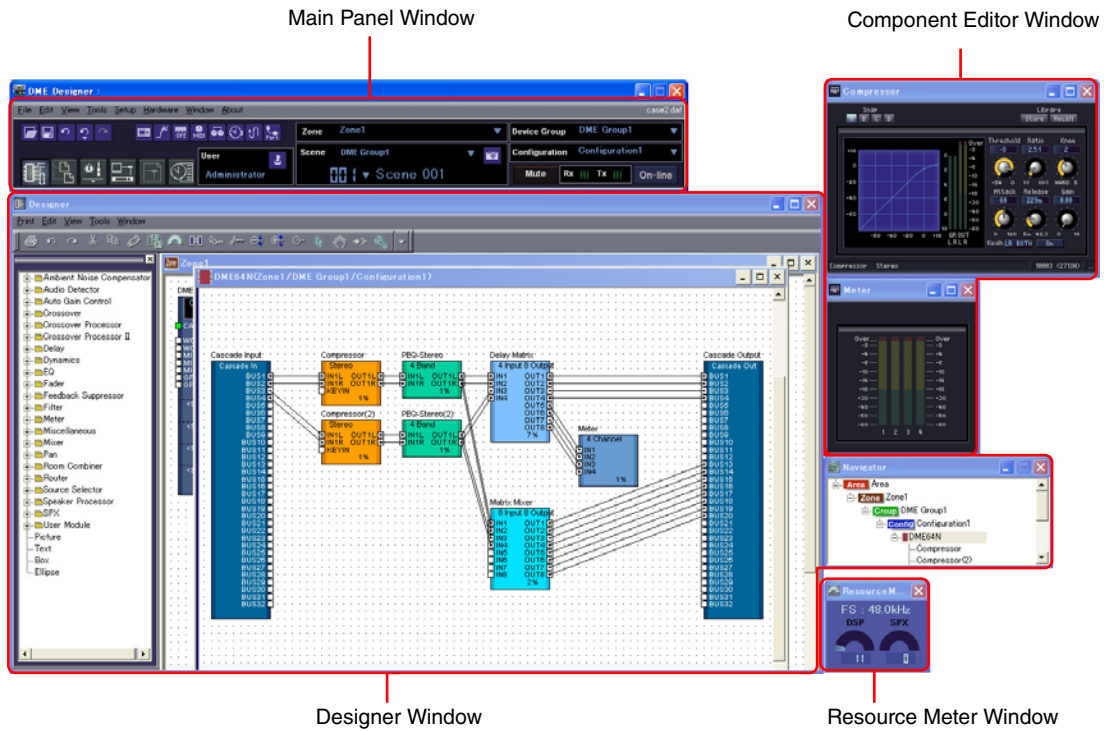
Main Panel Window

Component Editor Window

DME Designer

File Edit View Tools Setup Hardware Window About

case2.daf

User

Administrator

Zone Zone1

Scene DME Group1

01 Scene 001

Device Group DME Group1

Configuration Configuration1

Mute Rx Tx On-line

Compressor

Snap

Library

Store Recall

Threshold Ratio Knee

Attack Release Gain

Compressor Stereo

Meter

Over

Designer

Print Edit View Tools Window

Ambient Noise Compensator
Audio Detector
Auto Gain Control
Crossover
Crossover Processor
Crossover Processor II
Delay
Dynamics
EQ
Fader
Feedback Suppressor
Filter
Meter
Miscellaneous
Mixer
Pan
Room Combiner
Router
Source Selector
Speaker Processor
SPX
User Module
Picture
Text
Box
Ellipse

Zone1

DME64N(Zone1/DME Group1/Configuration1)

Cascade Input

Cascade In

BUS1
BUS2
BUS3
BUS4
BUS5
BUS6
BUS7
BUS8
BUS9
BUS10
BUS11
BUS12
BUS13
BUS14
BUS15
BUS16
BUS17
BUS18
BUS19
BUS20
BUS21
BUS22
BUS23
BUS24
BUS25
BUS26
BUS27
BUS28
BUS29
BUS30
BUS31
BUS32

Compressor

Stereo

IN1L OUT1L
IN1R OUT1R
KEYIN

1%

Compressor(2)

Stereo

IN1L OUT1L
IN1R OUT1R
KEYIN

1%

PEQ-Stereo

4 Band

IN1L OUT1L
IN1R OUT1R

1%

PEQ-Stereo(2)

4 Band

IN1L OUT1L
IN1R OUT1R

1%

Delay Matrix

4 Input 8 Output

IN1 OUT1
IN2 OUT2
IN3 OUT3
IN4 OUT4
OUT5
OUT6
OUT7
OUT8

7%

Meter

4 Channel

IN1
IN2
IN3
IN4

1%

Matrix Mixer

8 Input 8 Output

IN1 OUT1
IN2 OUT2
IN3 OUT3
IN4 OUT4
IN5 OUT5
IN6 OUT6
IN7 OUT7
IN8 OUT8

2%

Cascade Output

Cascade Out

BUS1
BUS2
BUS3
BUS4
BUS5
BUS6
BUS7
BUS8
BUS9
BUS10
BUS11
BUS12
BUS13
BUS14
BUS15
BUS16
BUS17
BUS18
BUS19
BUS20
BUS21
BUS22
BUS23
BUS24
BUS25
BUS26
BUS27
BUS28
BUS29
BUS30
BUS31
BUS32

Navigator

Area Area
Zone Zone1
Group DME Group1
Config Configuration1
DME64N
Compressor
Compressor(2)

ResourceM...

FS : 48.0kHz

DSP SPX

Designer Window

Resource Meter Window